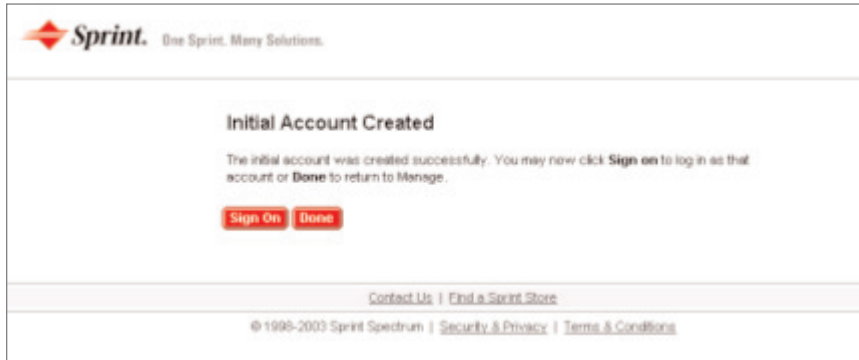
Sprint. One Sprint. Many Solutions.

Initial Account Created

The initial account was created successfully. You may now click **Sign on** to log in as that account or **Done** to return to Manage.

Sign On Done

Contact Us | Find a Sprint Store

© 1998-2003 Sprint Spectrum | Security & Privacy | Terms & Conditions